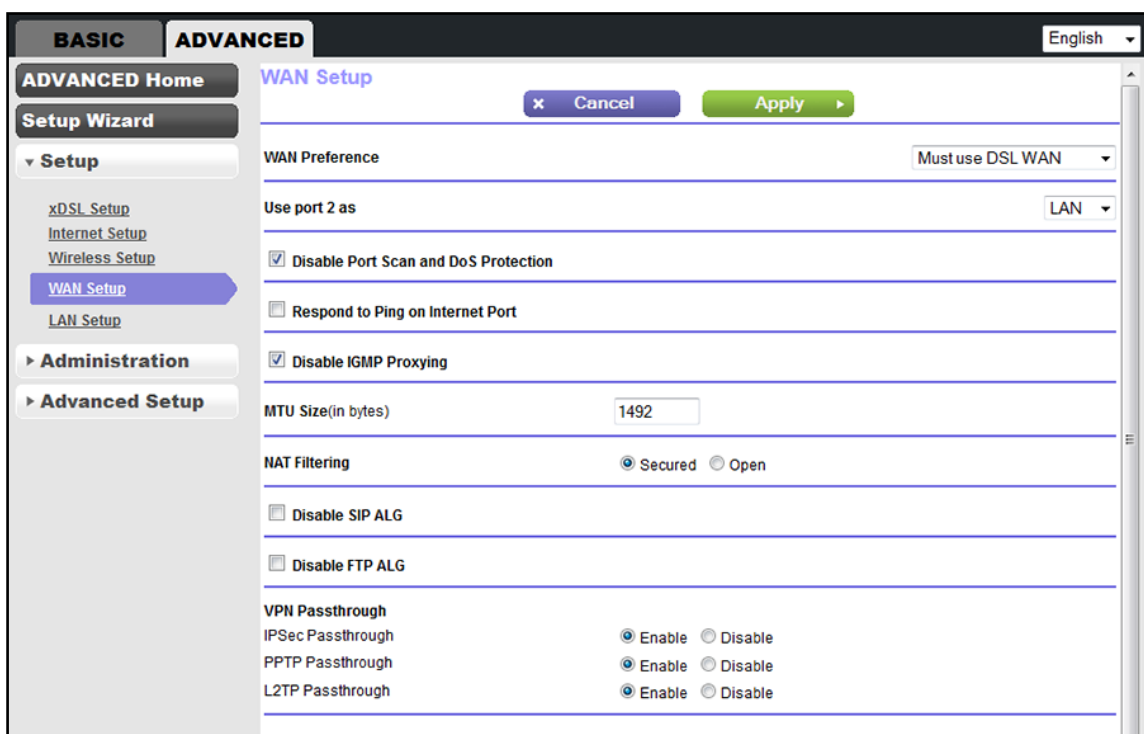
BASIC ADVANCED

English

ADVANCED Home

Setup Wizard

Setup

xDSL Setup
Internet Setup
Wireless Setup
WAN Setup
LAN Setup

Administration

Advanced Setup

WAN Setup

Cancel Apply

WAN Preference Must use DSL WAN

Use port 2 as LAN

Disable Port Scan and DoS Protection

Respond to Ping on Internet Port

Disable IGMP Proxying

MTU Size(in bytes) 1492

NAT Filtering Secured Open

Disable SIP ALG

Disable FTP ALG

VPN Passthrough
IPSec Passthrough Enable Disable
PPTP Passthrough Enable Disable
L2TP Passthrough Enable Disable